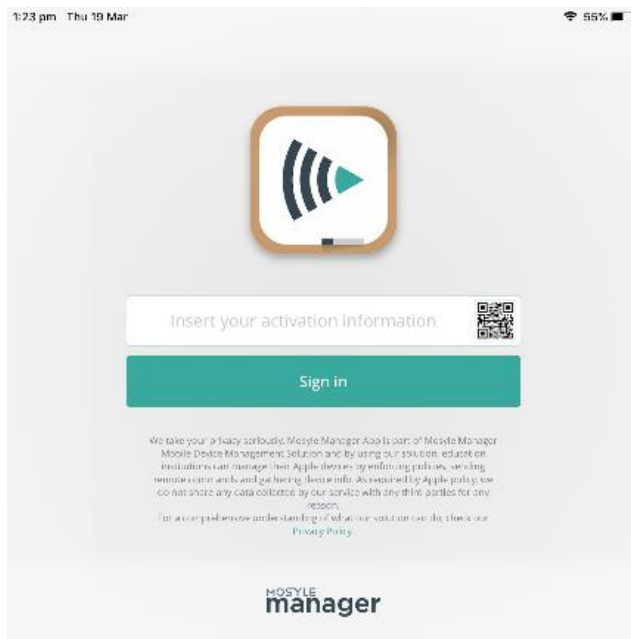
1:23 pm Thu 19 Mar

55%

Insert your activation information

Sign in

We take your privacy seriously. Mosyle Manager App is part of Mosyle Manager Mobile Device Management Solution and by using our solution, education institutions can manage their Apple devices by enforcing policies, sending remote commands and gathering device info. As required by Apple policy, we do not share any data collected by our service with any third parties for any reason.
For a comprehensive understanding of what our solution can do, check our Privacy Policy.

MOSYLE manager